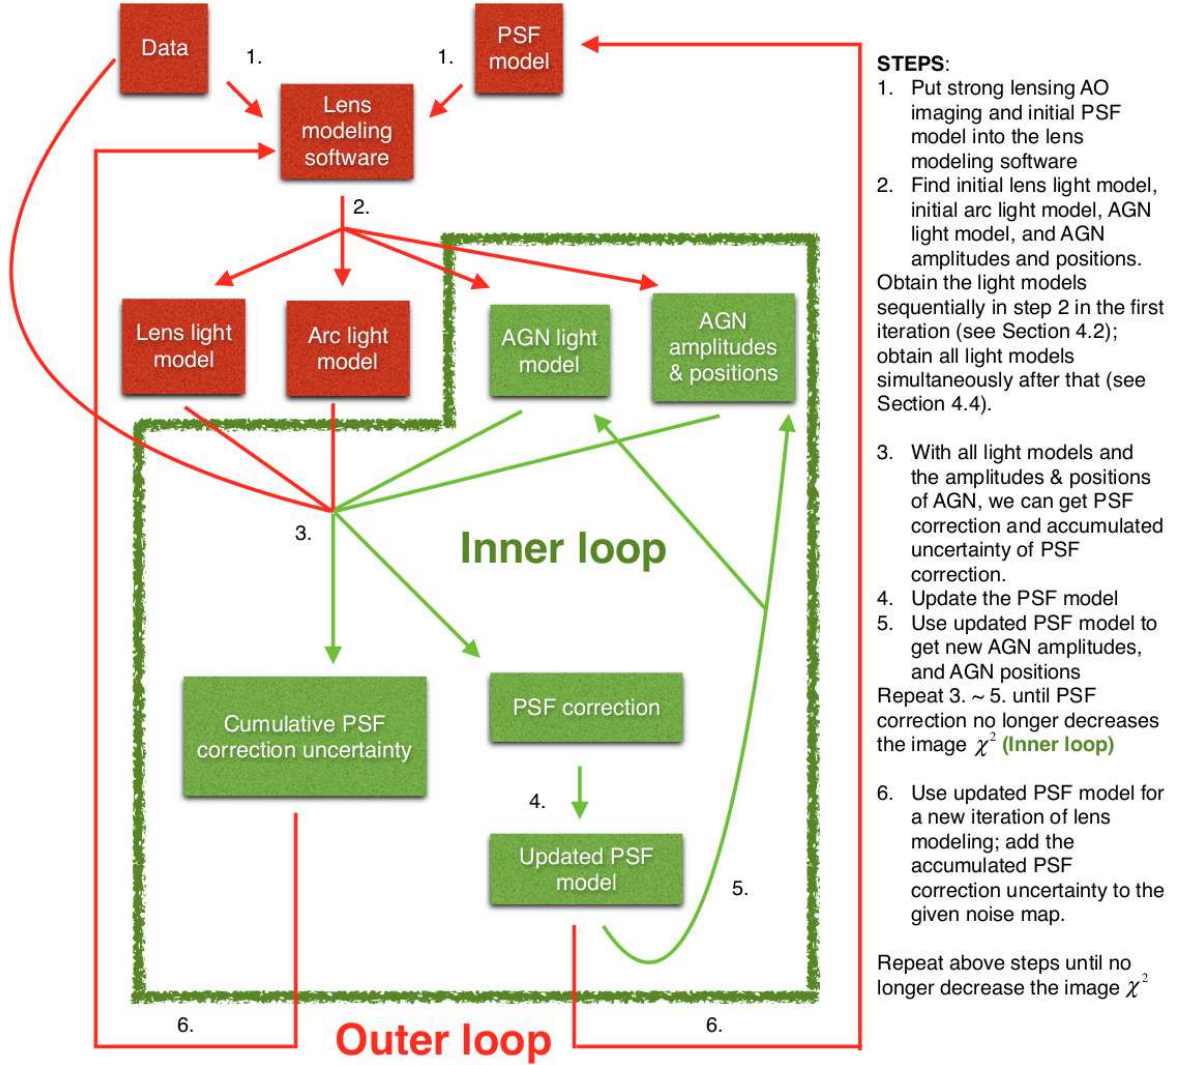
Data

1.

PSF model

1.

Lens modeling software

2.

Lens light model

Arc light model

AGN light model

AGN amplitudes & positions

3.

Inner loop

Cumulative PSF correction uncertainty

PSF correction

4.

Updated PSF model

5.

6.

Outer loop

6.

STEPS:
1. Put strong lensing AO imaging and initial PSF model into the lens modeling software
2. Find initial lens light model, initial arc light model, AGN light model, and AGN amplitudes and positions.
Obtain the light models sequentially in step 2 in the first iteration (see Section 4.2); obtain all light models simultaneously after that (see Section 4.4).

3. With all light models and the amplitudes & positions of AGN, we can get PSF correction and accumulated uncertainty of PSF correction.
4. Update the PSF model
5. Use updated PSF model to get new AGN amplitudes, and AGN positions
Repeat 3. ~ 5. until PSF correction no longer decreases the image $\chi^2$ (Inner loop)

6. Use updated PSF model for a new iteration of lens modeling; add the accumulated PSF correction uncertainty to the given noise map.

Repeat above steps until no longer decrease the image $\chi^2$